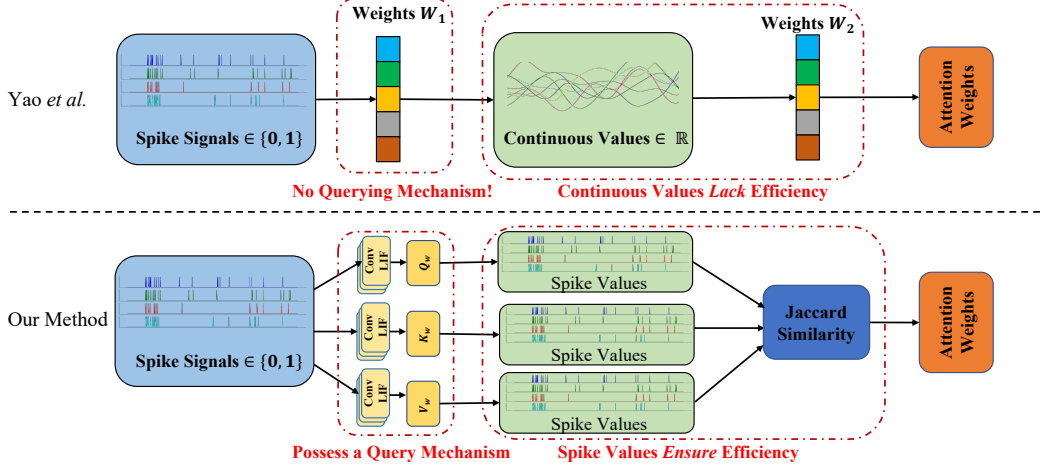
Yao *et al.*

Spike Signals $\in \{0, 1\}$

Weights $W_1$

No Querying Mechanism!

Continuous Values $\in \mathbb{R}$

Weights $W_2$

Continuous Values *Lack* Efficiency

Attention Weights

Our Method

Spike Signals $\in \{0, 1\}$

Conv LIF

$Q_w$

Conv LIF

$K_w$

Conv LIF

$V_w$

Possess a Query Mechanism

Spike Values

Spike Values

Spike Values

Spike Values *Ensure* Efficiency

Jaccard Similarity

Attention Weights